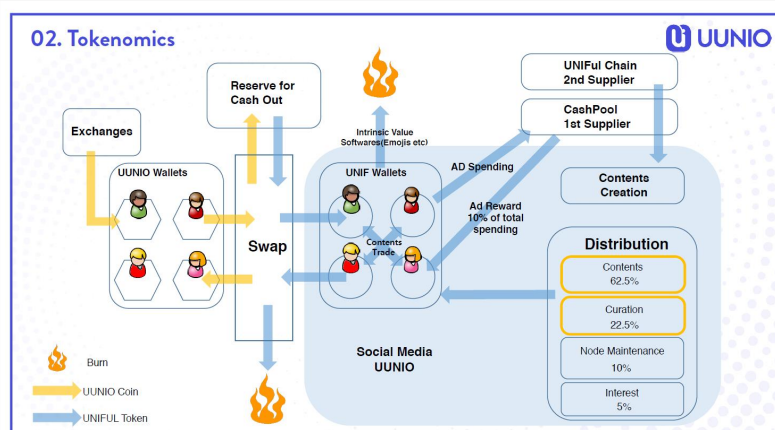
02. Tokenomics

UUNIO

Reserve for Cash Out

Exchanges

UUNIO Wallets

Swap

Intrinsic Value Softwares(Emojis etc)

UNIF Wallets

Contents Trade

AD Spending

Ad Reward 10% of total spending

UNIFul Chain 2nd Supplier

CashPool 1st Supplier

Contents Creation

Distribution

Contents 62.5%

Curation 22.5%

Node Maintenance 10%

Interest 5%

Social Media UUNIO

Burn

UUNIO Coin

UNIFUL Token